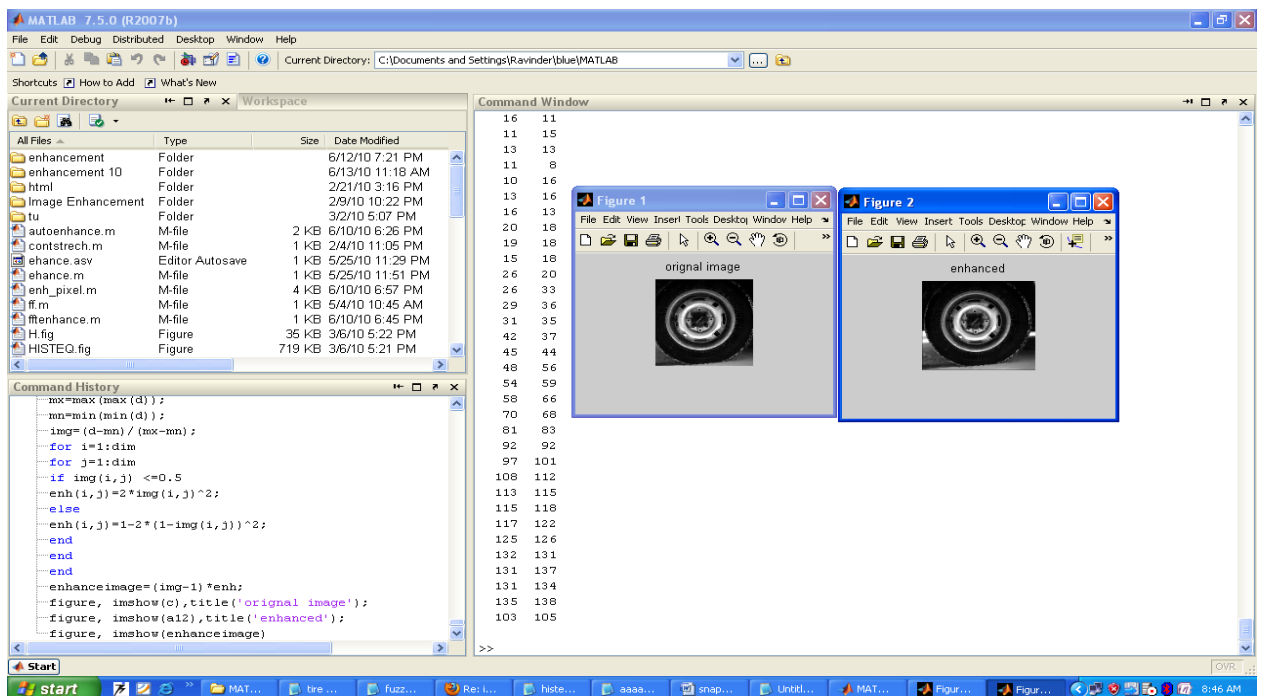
MATLAB 7.5.0 (R2007b)

File Edit Debug Distributed Desktop Window Help

Current Directory: C:\Documents and Settings\Ravinder\blue\MATLAB

Shortcuts How to Add What's New

Current Directory Workspace

| All Files | Type | Size | Date Modified |
|---|---|---|---|
| enhancement | Folder | | 6/12/10 7:21 PM |
| enhancement 10 | Folder | | 6/13/10 11:18 AM |
| html | Folder | | 2/21/10 3:16 PM |
| Image Enhancement | Folder | | 2/9/10 10:22 PM |
| tu | Folder | | 3/2/10 5:07 PM |
| autoenhance.m | M-file | 2 KB | 6/10/10 6:26 PM |
| contstrech.m | M-file | 1 KB | 2/4/10 11:05 PM |
| ehance.asv | Editor Autosave | 1 KB | 5/25/10 11:29 PM |
| ehance.m | M-file | 1 KB | 5/25/10 11:51 PM |
| enh_pixel.m | M-file | 4 KB | 6/10/10 6:57 PM |
| ff.m | M-file | 1 KB | 5/4/10 10:45 AM |
| fftenhance.m | M-file | 1 KB | 6/10/10 6:45 PM |
| H.fig | Figure | 35 KB | 3/6/10 5:22 PM |
| HISTEQ.fig | Figure | 719 KB | 3/6/10 5:21 PM |

Command History
mx=max(max(d));
mn=min(min(d));
img=(d-mn)/(mx-mn);
for i=1:dim
for j=1:dim
if img(i,j) <=0.5
enh(i,j)=2*img(i,j)^2;
else
enh(i,j)=1-2*(1-img(i,j))^2;
end
end
end
enhanceimage=(img-1)*enh;
figure, imshow(c),title('orignal image');
figure, imshow(a12),title('enhanced');
figure, imshow(enhanceimage)

Command Window
16 11
11 15
13 13
11 8
10 16
13 16
16 13
20 18
19 18
15 18
26 20
26 33
29 36
31 35
42 37
45 44
48 56
54 59
58 66
70 68
81 83
92 92
97 101
108 112
113 115
115 118
117 122
125 126
132 131
131 137
131 134
135 138
103 105
>>

Figure 1
File Edit View Insert Tools Desktop Window Help
orignal image

Figure 2
File Edit View Insert Tools Desktop Window Help
enhanced

Start
OVR

start MAT... tire ... fuzz... Re: i... histe... aaaa... snap... Untitl... MAT... Figur... Figur... 8:46 AM